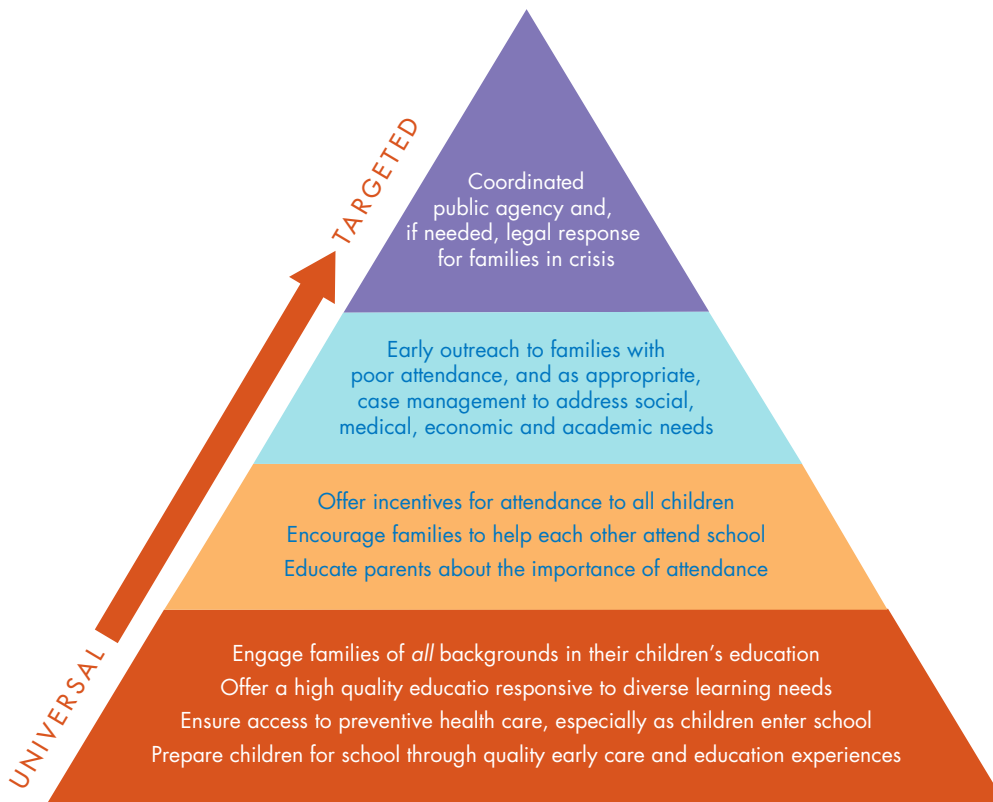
TARGETED

UNIVERSAL

Coordinated public agency and, if needed, legal response for families in crisis

Early outreach to families with poor attendance, and as appropriate, case management to address social, medical, economic and academic needs

Offer incentives for attendance to all children

Encourage families to help each other attend school

Educate parents about the importance of attendance

Engage families of *all* backgrounds in their children's education

Offer a high quality educatio responsive to diverse learning needs

Ensure access to preventive health care, especially as children enter school

Prepare children for school through quality early care and education experiences